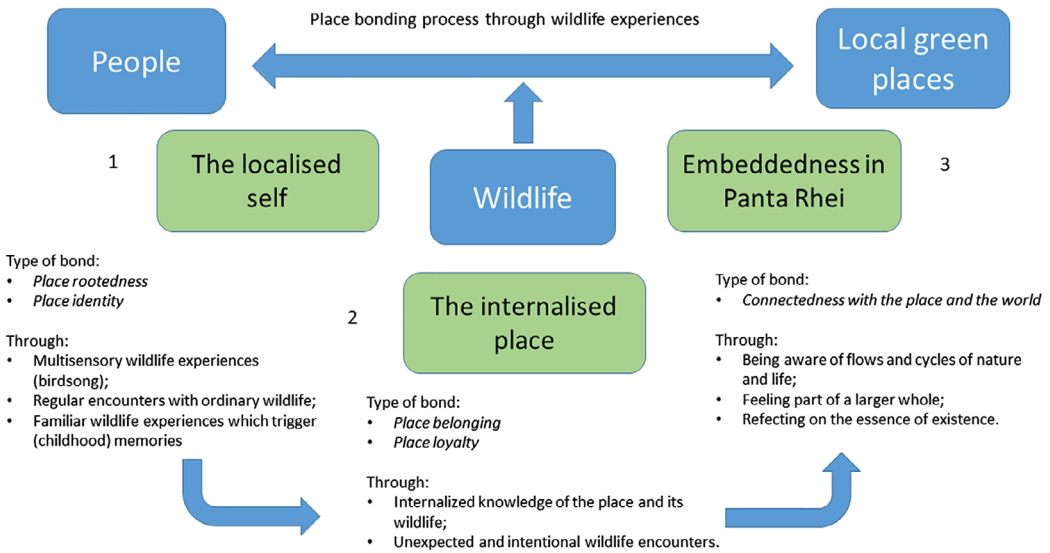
Place bonding process through wildlife experiences

People

Local green places

1

The localised self

Wildlife

Embeddedness in Panta Rhei

3

Type of bond:
• *Place rootedness*
• *Place identity*

Through:
• Multisensory wildlife experiences (birdsong);
• Regular encounters with ordinary wildlife;
• Familiar wildlife experiences which trigger (childhood) memories

2

The internalised place

Type of bond:
• *Place belonging*
• *Place loyalty*

Through:
• Internalized knowledge of the place and its wildlife;
• Unexpected and intentional wildlife encounters.

Type of bond:
• *Connectedness with the place and the world*

Through:
• Being aware of flows and cycles of nature and life;
• Feeling part of a larger whole;
• Refecting on the essence of existence.